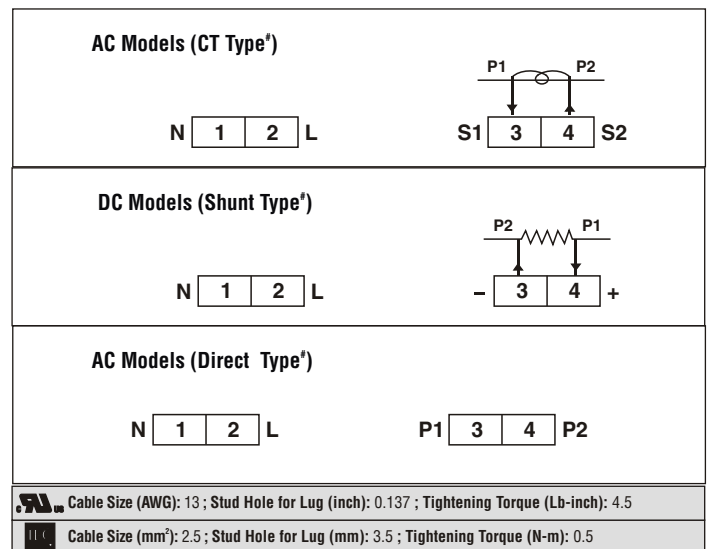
AC Models (CT Type$^{\#}$)

P1 P2

N 1 2 L

S1 3 4 S2

DC Models (Shunt Type$^{\#}$)

P2 P1

N 1 2 L

– 3 4 +

AC Models (Direct Type$^{\#}$)

N 1 2 L

P1 3 4 P2

Cable Size (AWG): 13 ; Stud Hole for Lug (inch): 0.137 ; Tightening Torque (Lb-inch): 4.5

Cable Size (mm$^2$): 2.5 ; Stud Hole for Lug (mm): 3.5 ; Tightening Torque (N-m): 0.5